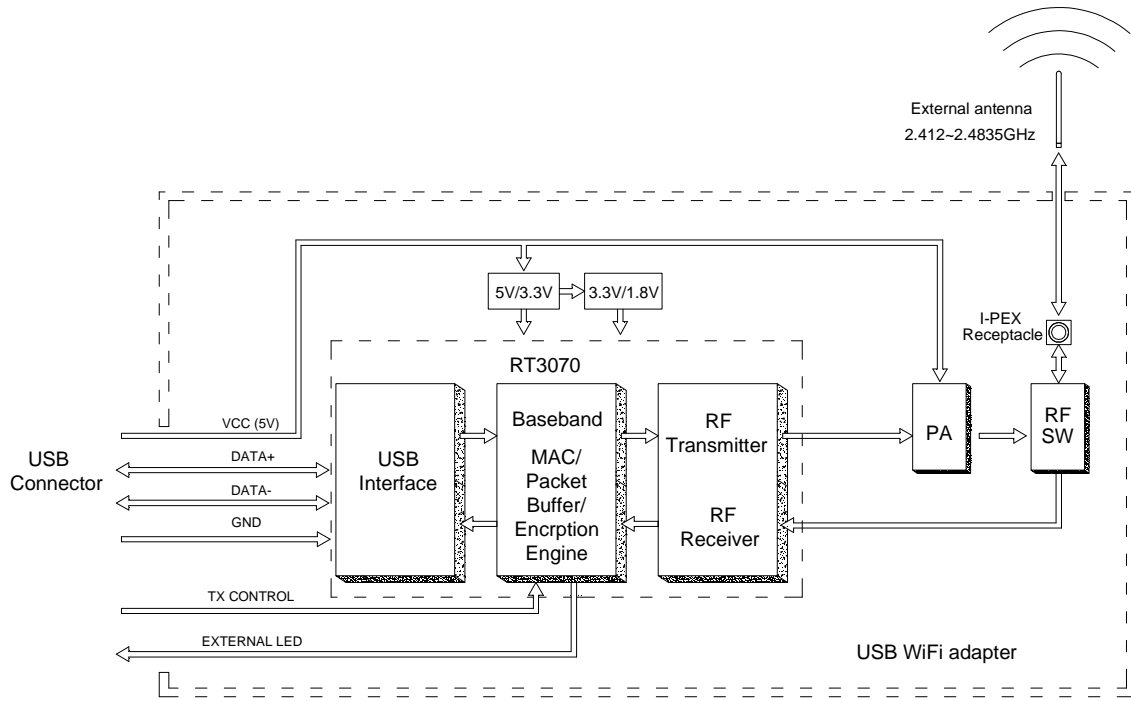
External antenna
2.412~2.4835GHz

5V/3.3V

3.3V/1.8V

I-PEX Receptacle

RT3070

USB Connector

VCC (5V)

DATA+

DATA-

GND

USB Interface

Baseband

MAC/ Packet Buffer/ Encrption Engine

RF Transmitter

RF Receiver

PA

RF SW

TX CONTROL

EXTERNAL LED

USB WiFi adapter